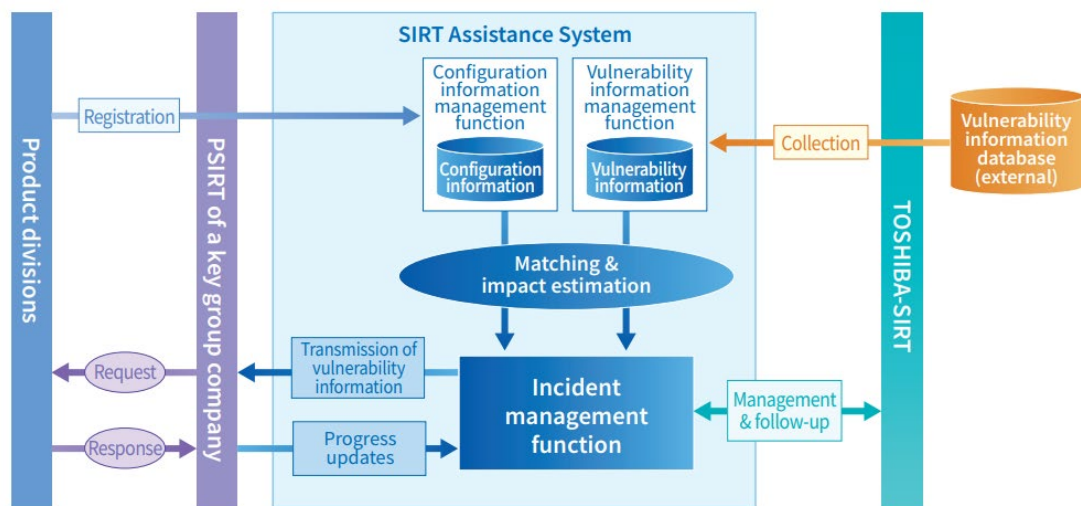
Product divisions

PSIRT of a key group company

SIRT Assistance System

Registration

Configuration information management function

Configuration information

Vulnerability information management function

Vulnerability information

Collection

Vulnerability information database (external)

TOSHIBA-SIRT

Matching & impact estimation

Request

Transmission of vulnerability information

Incident management function

Management & follow-up

Response

Progress updates